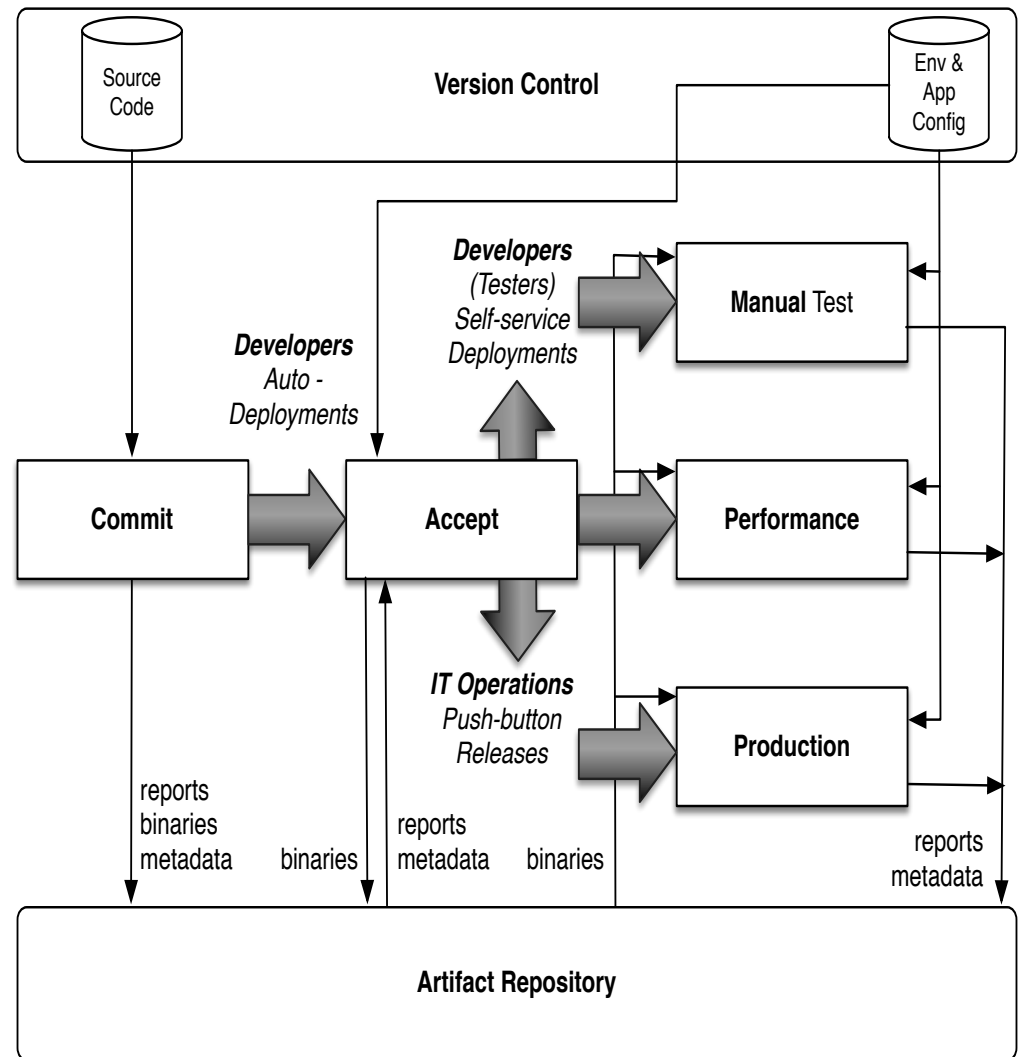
Source Code

Version Control

Env & App Config

Developers (Testers) Self-service Deployments

Manual Test

Developers Auto - Deployments

Commit

Accept

Performance

IT Operations Push-button Releases

Production

reports binaries metadata

binaries

reports metadata

binaries

reports metadata

Artifact Repository